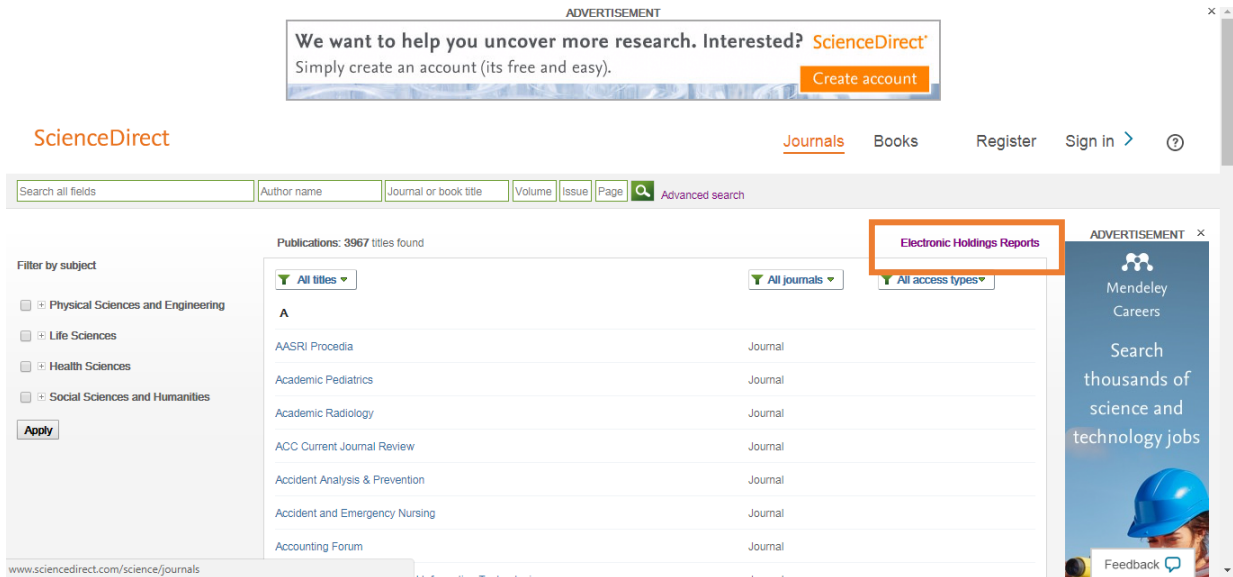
ADVERTISEMENT

We want to help you uncover more research. Interested? ScienceDirect®
Simply create an account (its free and easy).
Create account

ScienceDirect

Journals Books Register Sign in ?

Search all fields | Author name | Journal or book title | Volume | Issue | Page | Advanced search

Filter by subject

Physical Sciences and Engineering
Life Sciences
Health Sciences
Social Sciences and Humanities

Apply

Publications: 3967 titles found

Electronic Holdings Reports

All titles | All journals | All access types

A

| | |
|---|---|
| AASRI Procedia | Journal |
| Academic Pediatrics | Journal |
| Academic Radiology | Journal |
| ACC Current Journal Review | Journal |
| Accident Analysis & Prevention | Journal |
| Accident and Emergency Nursing | Journal |
| Accounting Forum | Journal |

www.sciencedirect.com/science/journals

ADVERTISEMENT

Mendeley Careers

Search thousands of science and technology jobs

Feedback